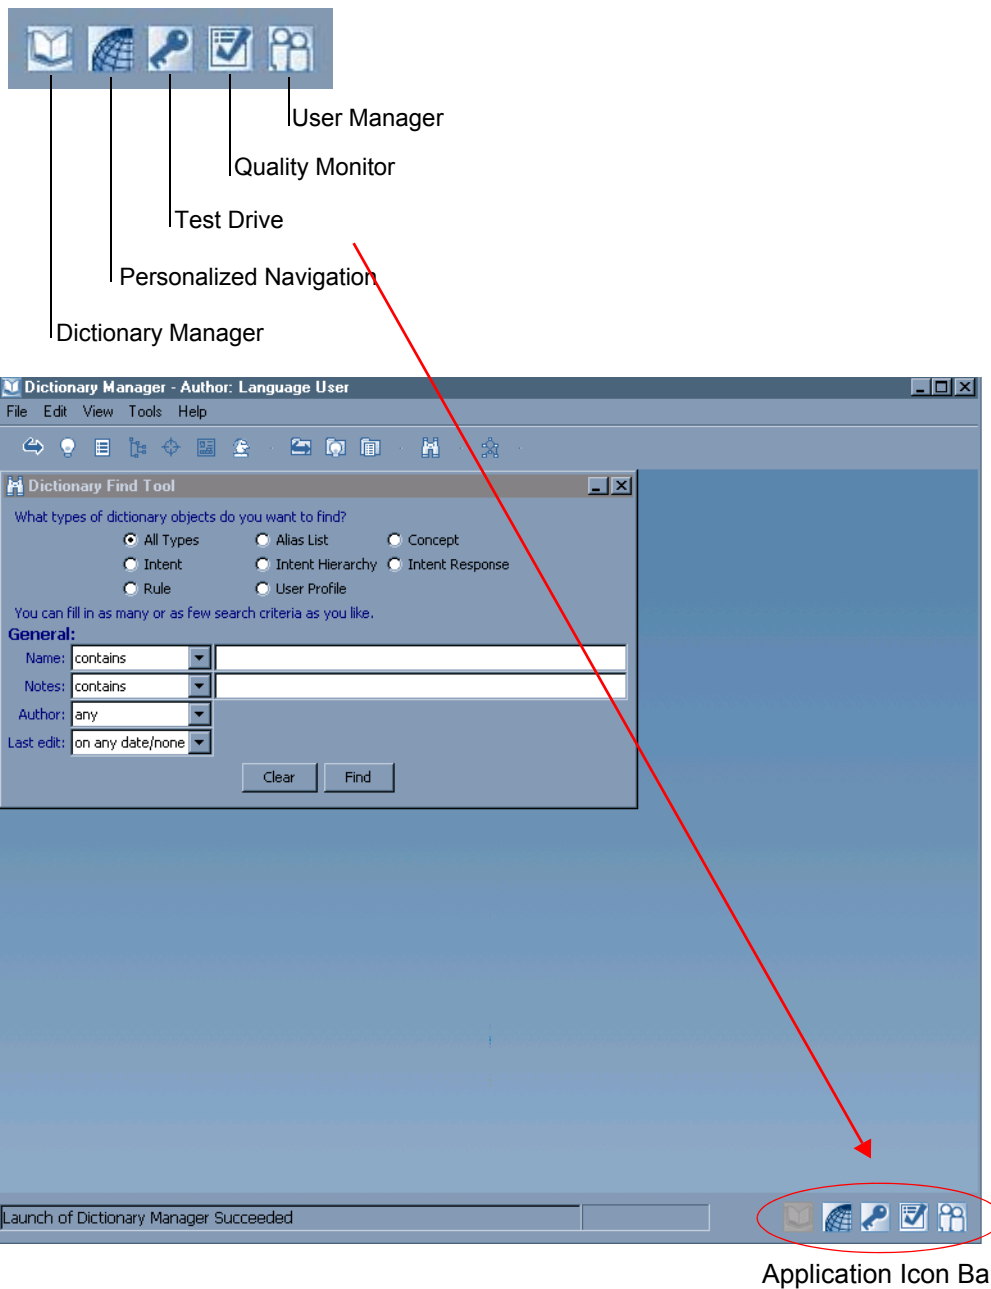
User Manager

Quality Monitor

Test Drive

Personalized Navigation

Dictionary Manager

Dictionary Manager - Author: Language User

File Edit View Tools Help

Dictionary Find Tool

What types of dictionary objects do you want to find?

All Types
Alias List
Concept
Intent
Intent Hierarchy
Intent Response
Rule
User Profile

You can fill in as many or as few search criteria as you like.

General:

Name: contains
Notes: contains
Author: any
Last edit: on any date/none

Clear Find

Launch of Dictionary Manager Succeeded

Application Icon Ba